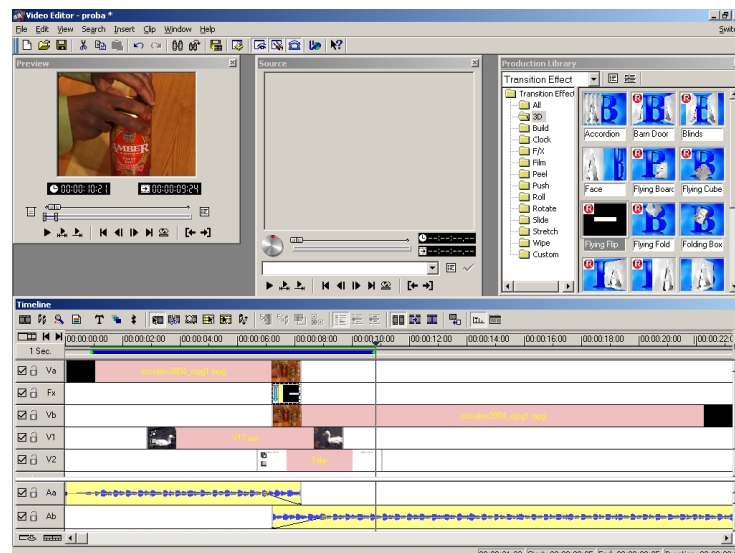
Video Editor - proba *

File Edit View Search Insert Clip Window Help

Preview

00:00:10:21 00:00:09:24

Source

Production Library

Transition Effect

Transition Effect
All
3D
Build
Clock
F/X
Film
Peel
Push
Roll
Rotate
Slide
Stretch
Wipe
Custom

Accordion
Barn Door
Blinds
Face
Flying Board
Flying Cube
Flying Flip
Flying Fold
Folding Box

Timeline

1 Sec.

00:00:00:00 00:00:02:00 00:00:04:00 00:00:06:00 00:00:08:00 00:00:10:00 00:00:12:00 00:00:14:00 00:00:16:00 00:00:18:00 00:00:20:00 00:00:22:0

Va
Fx
Vb
V1
V2
Aa
Ab

soccer2004_mpg1.mpg
soccer2004_mpg1.mpg
V1.avi
Title